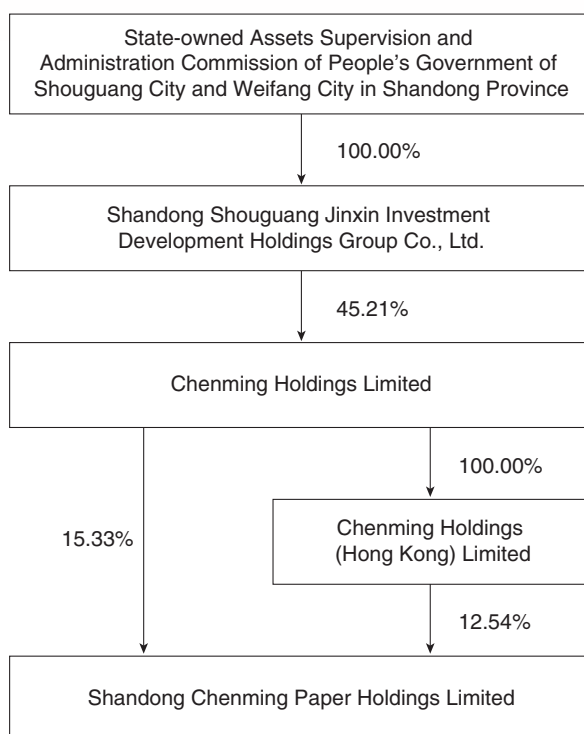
State-owned Assets Supervision and Administration Commission of People's Government of Shouguang City and Weifang City in Shandong Province

100.00%

Shandong Shouguang Jinxin Investment Development Holdings Group Co., Ltd.

45.21%

Chenming Holdings Limited

100.00%

15.33%

Chenming Holdings (Hong Kong) Limited

12.54%

Shandong Chenming Paper Holdings Limited